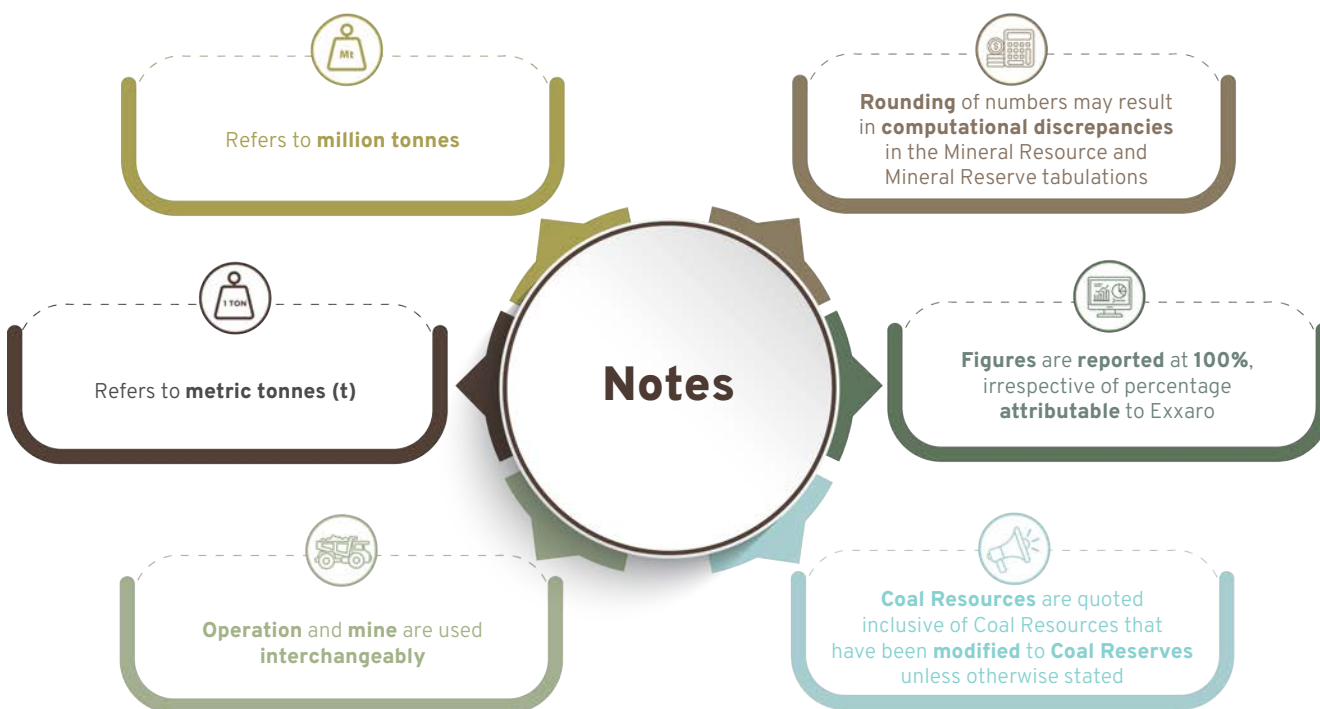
Mt

Refers to **million tonnes**

**Rounding** of numbers may result in **computational discrepancies** in the Mineral Resource and Mineral Reserve tabulations

1 TON

Refers to **metric tonnes (t)**

Notes

**Figures** are **reported** at **100%**, irrespective of percentage **attributable** to Exxaro

**Operation** and **mine** are used **interchangeably**

**Coal Resources** are quoted inclusive of Coal Resources that have been **modified** to **Coal Reserves** unless otherwise stated